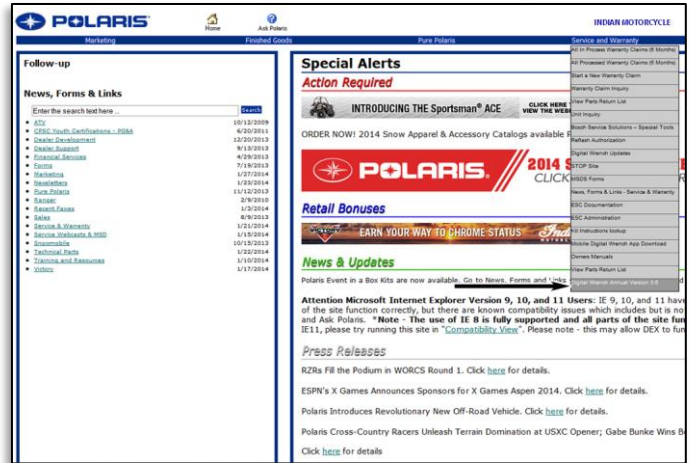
POLARIS

Home

Ask Polaris

INDIAN MOTORCYCLE

Marketing

Finished Goods

Pure Polaris

Service and Warranty

Follow-up

News, Forms & Links

Enter the search text here..

Search

| | |
|---|---|
| ATV | 10/12/2009 |
| CPSC Youth Certifications - PSBA | 6/20/2011 |
| Dealer Development | 12/20/2013 |
| Dealer Support | 9/13/2013 |
| Financial Services | 4/29/2013 |
| Forms | 7/19/2013 |
| Marketing | 1/27/2014 |
| Newsletters | 1/23/2014 |
| Pure Polaris | 11/12/2013 |
| Ranger | 2/9/2010 |
| Recent Faxes | 1/3/2014 |
| Sales | 8/9/2013 |
| Service & Warranty | 1/21/2014 |
| Service Webcasts & MSD | 1/15/2014 |
| Snowmobile | 10/15/2013 |
| Technical Parts | 1/22/2014 |
| Training and Resources | 1/10/2014 |
| Victory | 1/17/2014 |

Special Alerts

Action Required

INTRODUCING THE Sportsman® ACE

CLICK HERE VIEW THE WEB

ORDER NOW! 2014 Snow Apparel & Accessory Catalogs available F

POLARIS

2014 S

CLICK

Retail Bonuses

EARN YOUR WAY TO CHROME STATUS

News & Updates

Polaris Event in a Box Kits are now available. Go to News, Forms and Links

Attention Microsoft Internet Explorer Version 9, 10, and 11 Users: IE 9, 10, and 11 have of the site function correctly, but there are known compatibility issues which includes but is no and Ask Polaris. *Note - The use of IE 8 is fully supported and all parts of the site fun IE11, please try running this site in "Compatibility View". Please note - this may allow DEX to fun

Press Releases

RZRs Fill the Podium in WORCS Round 1. Click here for details.

ESPN's X Games Announces Sponsors for X Games Aspen 2014. Click here for details.

Polaris Introduces Revolutionary New Off-Road Vehicle. Click here for details.

Polaris Cross-Country Racers Unleash Terrain Domination at USXC Opener; Gabe Bunke Wins B

Click here for details

All In Process Warranty Claims (6 Months)
All Processed Warranty Claims (6 Months)
Start a New Warranty Claim
Warranty Claim Inquiry
View Parts Return List
Unit Inquiry
Bosch Service Solutions – Special Tools
Refresh Authorization
Digital Wrench Updates
STOP Site
MSDS Forms
News, Forms & Links - Service & Warranty
ESC Documentation
ESC Administration
Kit Instructions lookup
Mobile Digital Wrench App Download
Owners Manuals
View Parts Return List
Digital Wrench Annual Version 3.0